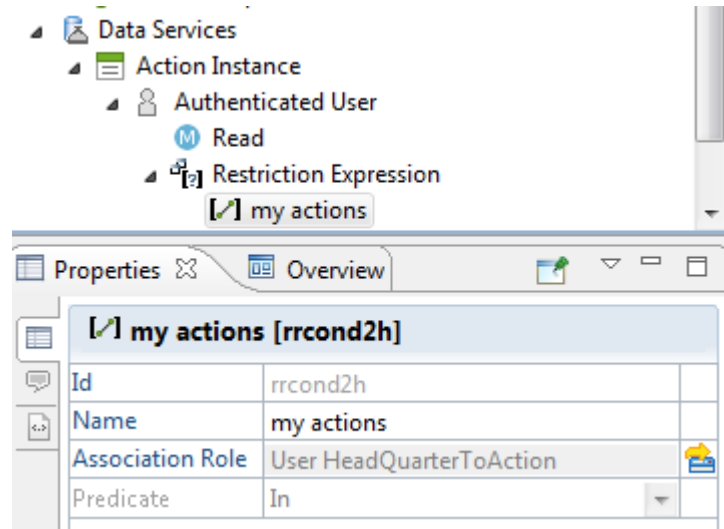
Data Services
Action Instance
Authenticated User
M Read
Restriction Expression
my actions

Properties
Overview

my actions [rrcond2h]

| | |
|---|---|
| Id | rrcond2h |
| Name | my actions |
| Association Role | User HeadQuarterToAction |
| Predicate | In |